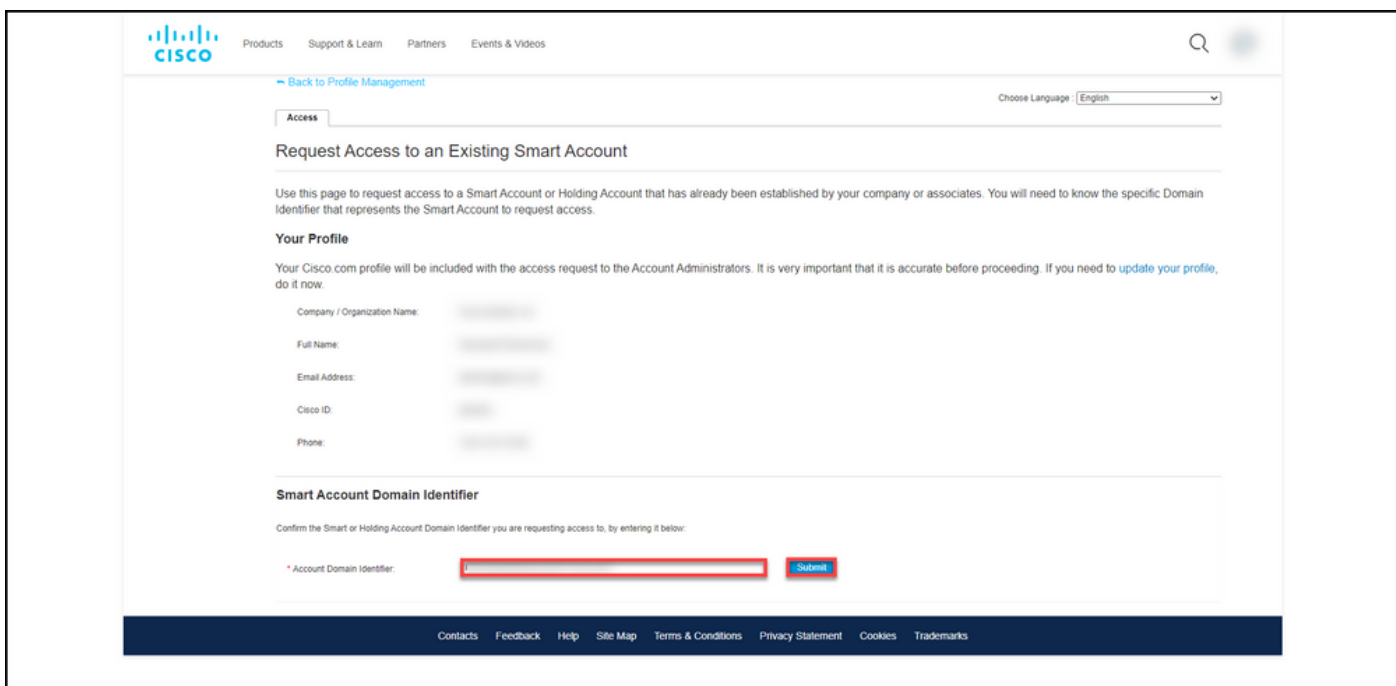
cisco

Products Support & Learn Partners Events & Videos

← Back to Profile Management

Choose Language : English

Access

Request Access to an Existing Smart Account

Use this page to request access to a Smart Account or Holding Account that has already been established by your company or associates. You will need to know the specific Domain Identifier that represents the Smart Account to request access.

Your Profile

Your Cisco.com profile will be included with the access request to the Account Administrators. It is very important that it is accurate before proceeding. If you need to update your profile, do it now.

Company / Organization Name: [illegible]

Full Name: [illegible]

Email Address: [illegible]

Cisco ID: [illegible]

Phone: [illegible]

Smart Account Domain Identifier

Confirm the Smart or Holding Account Domain Identifier you are requesting access to, by entering it below:

* Account Domain Identifier: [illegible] Submit

Contacts Feedback Help Site Map Terms & Conditions Privacy Statement Cookies Trademarks